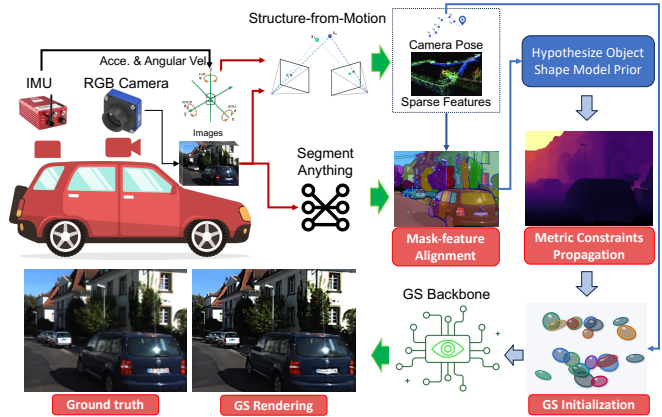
Structure-from-Motion

Acce. & Angular Vel.

IMU

RGB Camera

Images

Camera Pose

Sparse Features

Hypothesize Object Shape Model Prior

Segment Anything

Mask-feature Alignment

Metric Constraints Propagation

GS Backbone

Ground truth

GS Rendering

GS Initialization